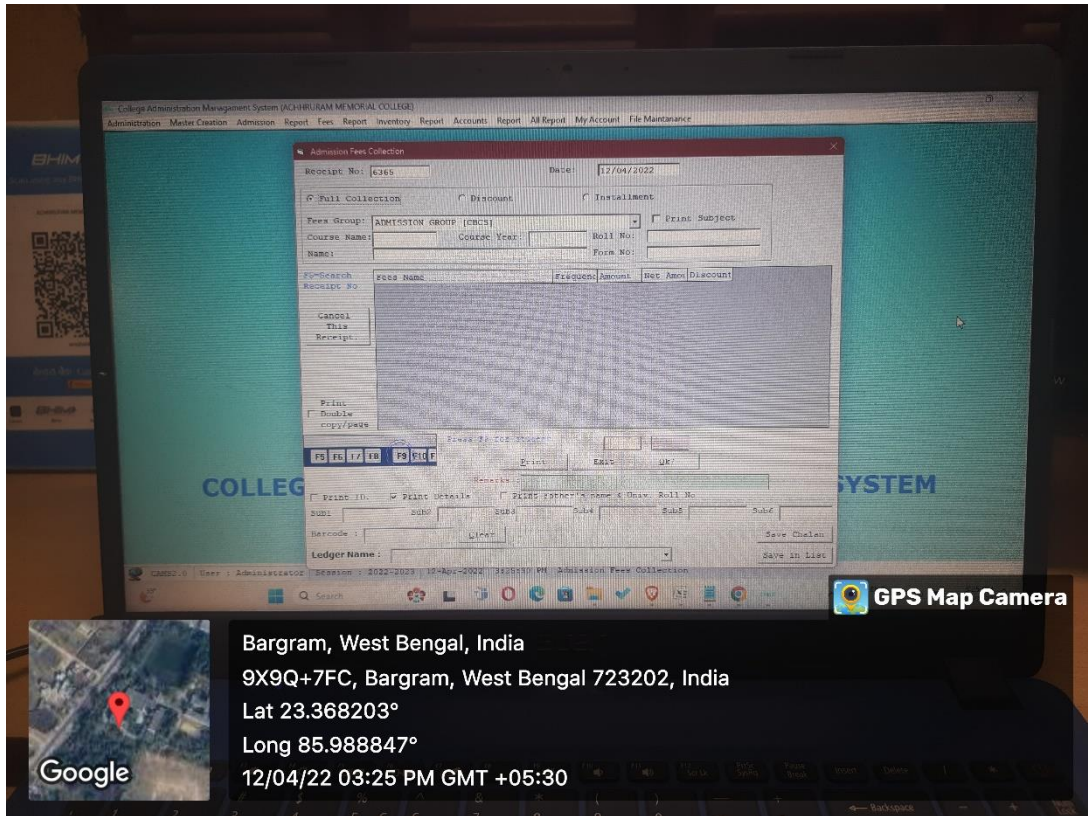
College Administration Management System (ACHHRURAM MEMORIAL COLLEGE)
Administration Master Creation Admission Report Fees Report Inventory Report Accounts Report All Report My Account File Maintanance

Admission Fees Collection

Receipt No: 6365
Date: 12/04/2022

Full Collection
Discount
Installment

Fees Group: ADMISSION GROUP [CBCS]
Print Subject
Course Name:
Course Year:
Roll No:
Name:
Form No:

F5-Search Receipt No

| Fees Name | Frequenc | Amount | Net Amou | Discount |
|---|---|---|---|---|

Cancel This Receipt

Print
Double copy/page

Press F9 for Stuent

F5 F6 F7 F8 F9 F10 F

Print
Exit
Ok?

Remarks

Print Ih.
Print Details
Print Father's name & Univ. Roll No

Sub1
Sub2
Sub3
Sub4
Sub5
Sub6

Barcode :
Clear
Save Chalan

Ledger Name :
Save in List

CAMS2.0 User : Administrator Session : 2022-2023 12-Apr-2022 3:25:50 PM Admission Fees Collection

COLLEG
SYSTEM

BHIM

Q Search

GPS Map Camera

Bargram, West Bengal, India
9X9Q+7FC, Bargram, West Bengal 723202, India
Lat 23.368203°
Long 85.988847°
12/04/22 03:25 PM GMT +05:30

Google

Backspace